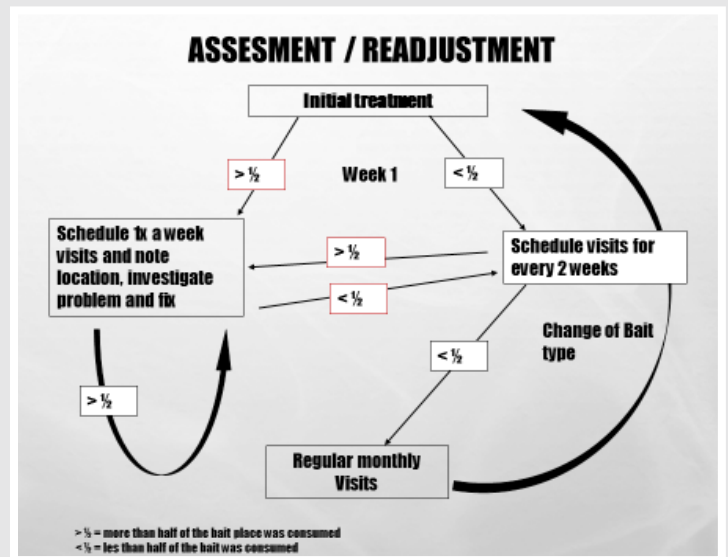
ASSESMENT / READJUSTMENT

Initial treatment

$> \frac{1}{2}$

Week 1

$< \frac{1}{2}$

Schedule 1x a week visits and note location, investigate problem and fix

$> \frac{1}{2}$

$< \frac{1}{2}$

Schedule visits for every 2 weeks

Change of Bait type

$< \frac{1}{2}$

$> \frac{1}{2}$

Regular monthly Visits

$> \frac{1}{2}$ = more than half of the bait place was consumed
$< \frac{1}{2}$ = les than half of the bait was consumed